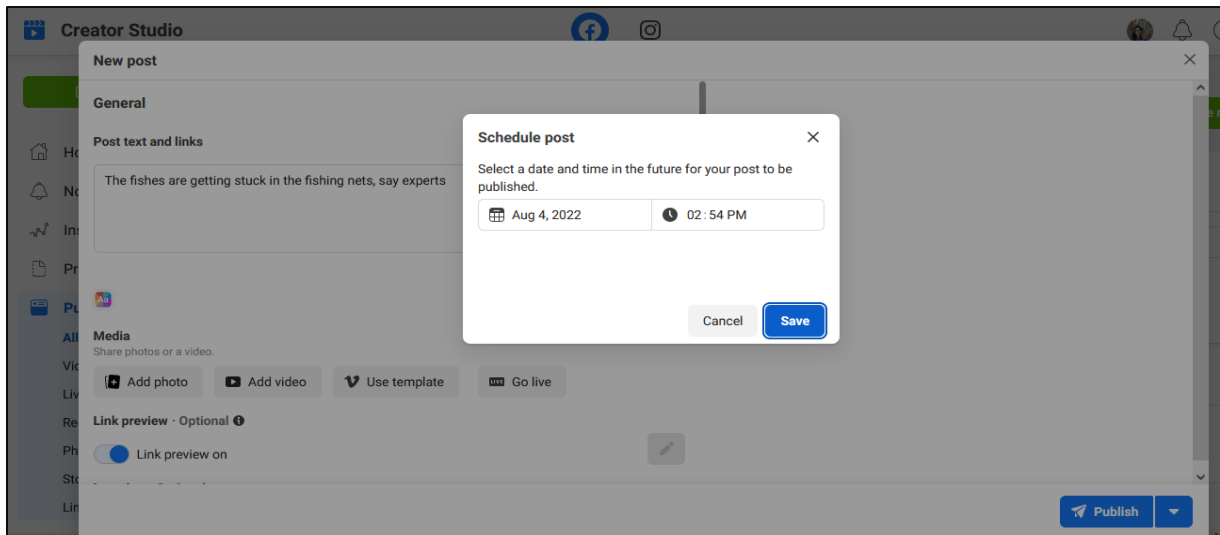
Creator Studio

New post

General

Post text and links

The fishes are getting stuck in the fishing nets, say experts

Media
Share photos or a video.

Add photo
Add video
Use template
Go live

Link preview · Optional

Link preview on

Ho
No
Ins
Pr
Pu
All
Vi
Liv
Re
Ph
Sto
Lin

Schedule post

Select a date and time in the future for your post to be published.

Aug 4, 2022
02 : 54 PM

Cancel
Save

Publish